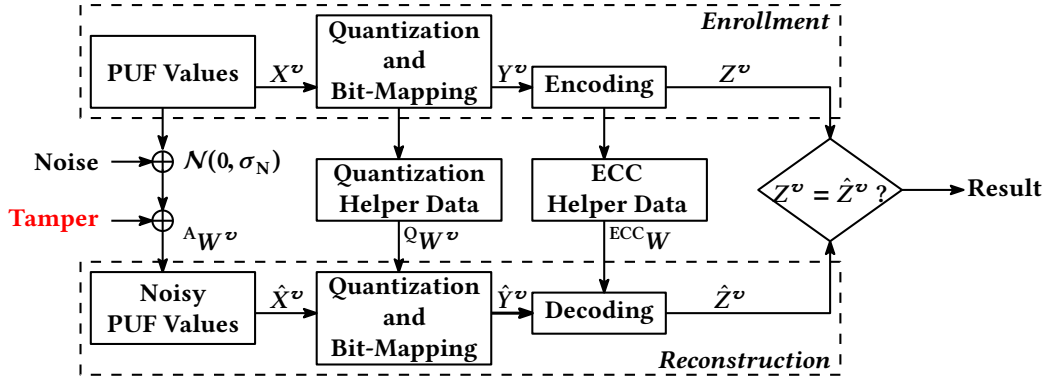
Enrollment

PUF Values

$X^{v}$

Quantization and Bit-Mapping

$Y^{v}$

Encoding

$Z^{v}$

Noise

$\mathcal{N}(0, \sigma_N)$

Quantization Helper Data

ECC Helper Data

$Z^{v} = \hat{Z}^{v}$ ?

Result

Tamper

${}^{A}W^{v}$

${}^{Q}W^{v}$

${}^{ECC}W$

Noisy PUF Values

$\hat{X}^{v}$

Quantization and Bit-Mapping

$\hat{Y}^{v}$

Decoding

$\hat{Z}^{v}$

Reconstruction